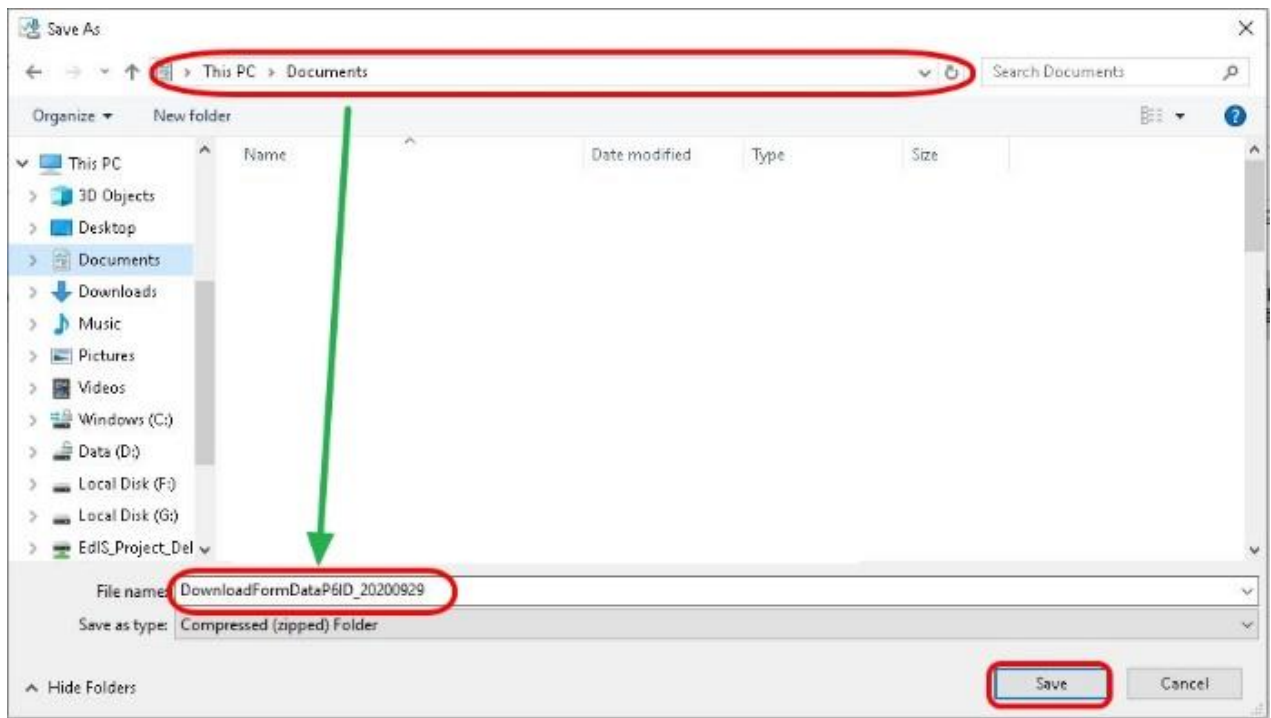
Save As

This PC > Documents

Search Documents

Organize ▾ New folder

This PC
3D Objects
Desktop
Documents
Downloads
Music
Pictures
Videos
Windows (C:)
Data (D:)
Local Disk (F:)
Local Disk (G:)
EdIS_Project_Del

| Name | Date modified | Type | Size |
|---|---|---|---|

File name: DownloadFormDataP6ID_20200929
Save as type: Compressed (zipped) Folder

Hide Folders

Save Cancel